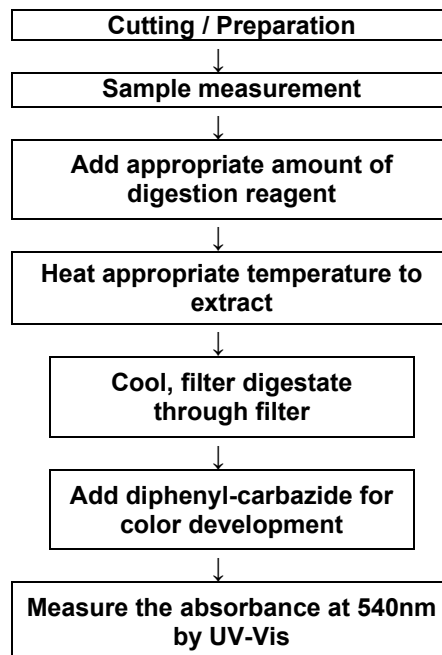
Cutting / Preparation

↓

Sample measurement

↓

Add appropriate amount of digestion reagent

↓

Heat appropriate temperature to extract

↓

Cool, filter digestate through filter

↓

Add diphenyl-carbazide for color development

↓

Measure the absorbance at 540nm by UV-Vis